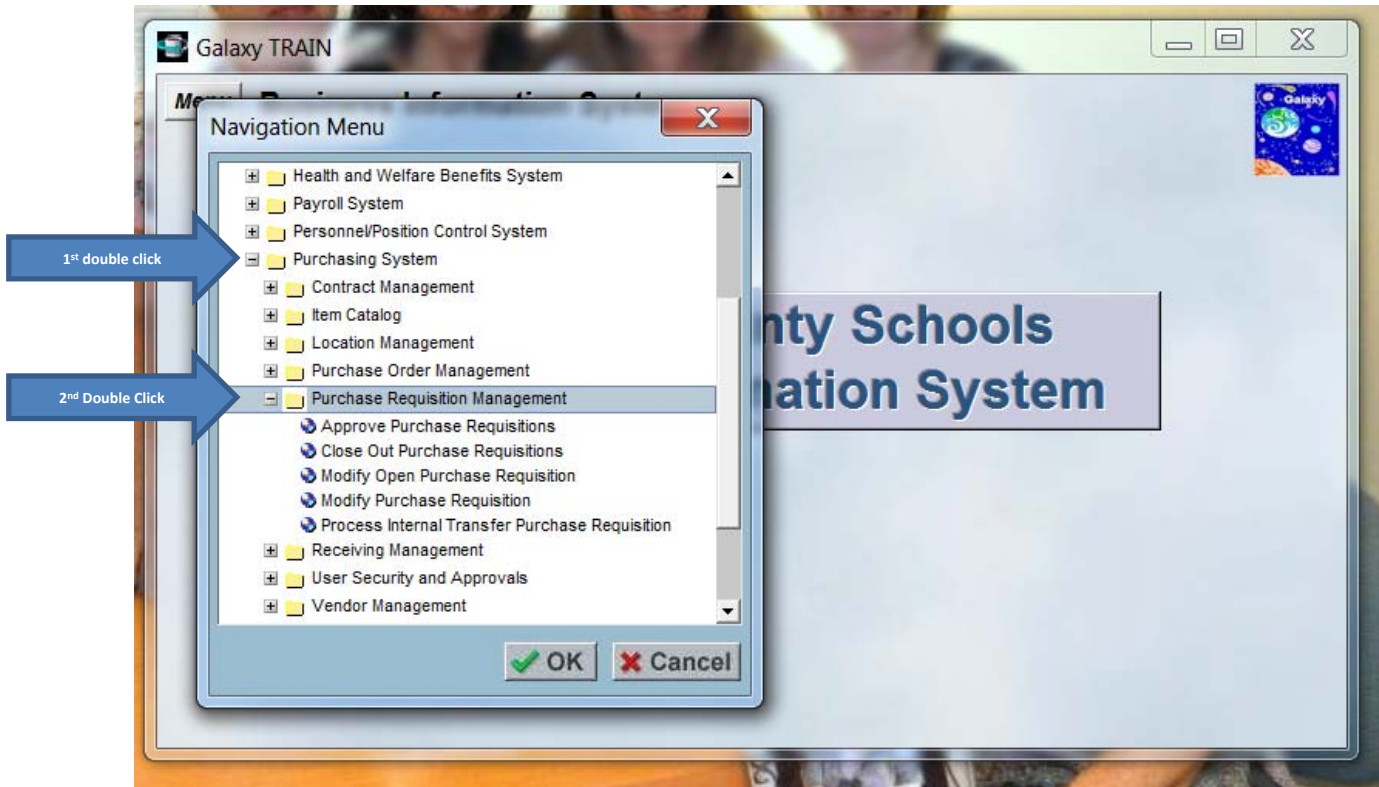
Galaxy TRAIN

Menu

Galaxy

Navigation Menu

Health and Welfare Benefits System
Payroll System
Personnel/Position Control System
Purchasing System
Contract Management
Item Catalog
Location Management
Purchase Order Management
Purchase Requisition Management
Approve Purchase Requisitions
Close Out Purchase Requisitions
Modify Open Purchase Requisition
Modify Purchase Requisition
Process Internal Transfer Purchase Requisition
Receiving Management
User Security and Approvals
Vendor Management

OK
Cancel

1st double click

2nd Double Click

nty Schools
nation System